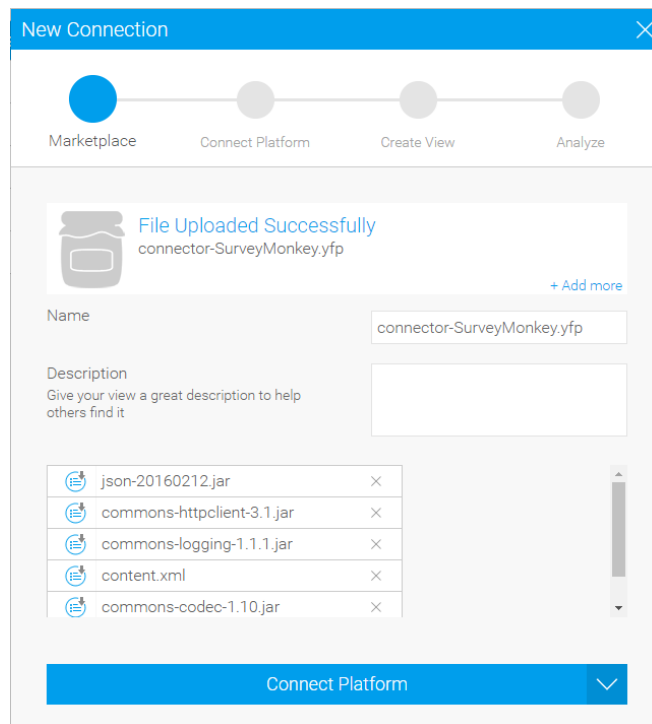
New Connection

Marketplace
Connect Platform
Create View
Analyze

File Uploaded Successfully
connector-SurveyMonkey.yfp
+ Add more

Name
connector-SurveyMonkey.yfp

Description
Give your view a great description to help others find it

json-20160212.jar
commons-httpclient-3.1.jar
commons-logging-1.1.1.jar
content.xml
commons-codec-1.10.jar

Connect Platform